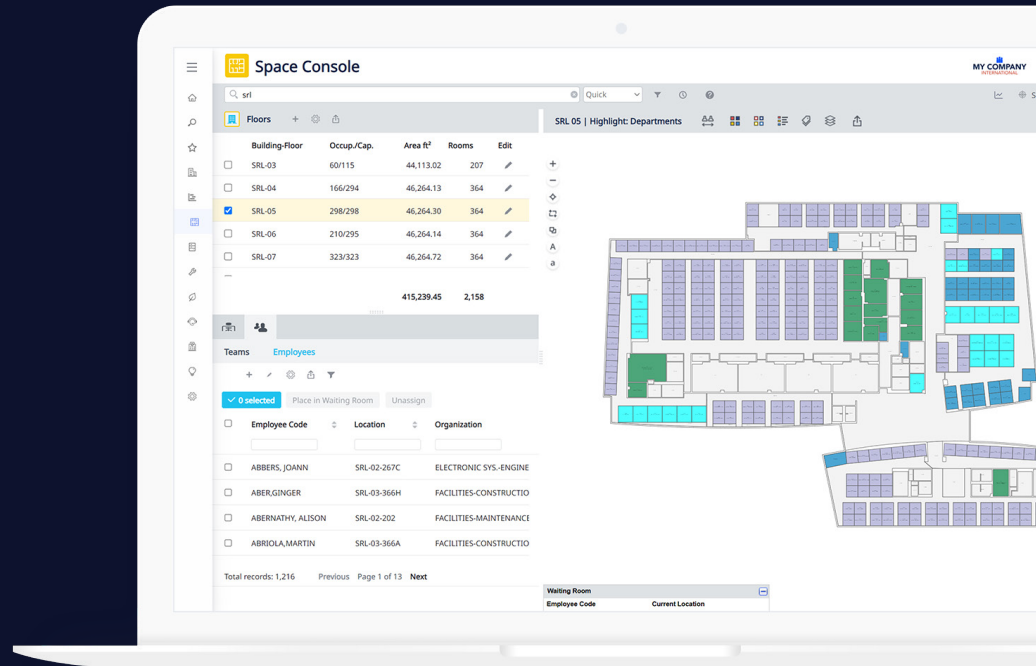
Space Console

MY COMPANY
INTERNATIONAL

srl

Quick

Floors

| Building-Floor | Occup./Cap. | Area ft² | Rooms | Edit |
|---|---|---|---|---|
| SRL-03 | 60/115 | 44,113.02 | 207 | |
| SRL-04 | 166/294 | 46,264.13 | 364 | |
| SRL-05 | 298/298 | 46,264.30 | 364 | |
| SRL-06 | 210/295 | 46,264.14 | 364 | |
| SRL-07 | 323/323 | 46,264.72 | 364 | |
| | | 415,239.45 | 2,158 | |

SRL 05 | Highlight: Departments

Teams Employees

0 selected Place in Waiting Room Unassign

| Employee Code | Location | Organization |
|---|---|---|
| ABBERS, JOANN | SRL-02-267C | ELECTRONIC SYS.-ENGINE |
| ABER,GINGER | SRL-03-366H | FACILITIES-CONSTRUCTIO |
| ABERNATHY, ALISON | SRL-02-202 | FACILITIES-MAINTENANCE |
| ABRIOLA,MARTIN | SRL-03-366A | FACILITIES-CONSTRUCTIO |

Total records: 1,216 Previous Page 1 of 13 Next

Waiting Room
Employee Code Current Location